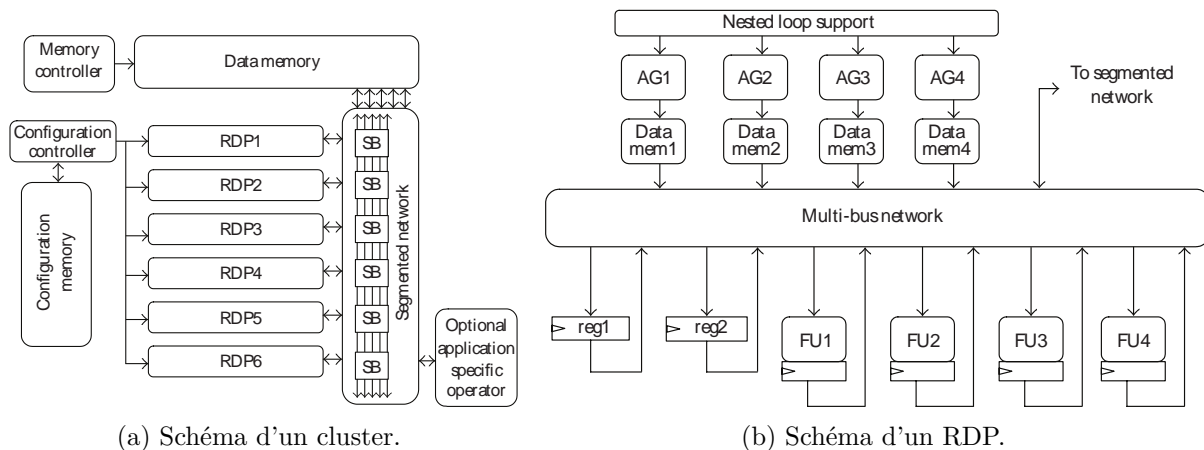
Memory controller

Data memory

Configuration controller

Configuration memory

RDP1

RDP2

RDP3

RDP4

RDP5

RDP6

SB

SB

SB

SB

SB

SB

Segmented network

Optional application specific operator

(a) Schéma d'un cluster.

Nested loop support

AG1

AG2

AG3

AG4

To segmented network

Data mem1

Data mem2

Data mem3

Data mem4

Multi-bus network

reg1

reg2

FU1

FU2

FU3

FU4

(b) Schéma d'un RDP.